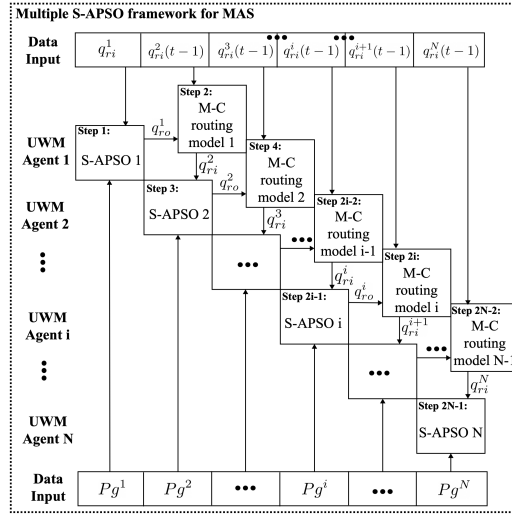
Multiple S-APSO framework for MAS

Data Input

| $q_{ri}^1$ | $q_{ri}^2(t-1)$ | $q_{ri}^3(t-1)$ ••• | $q_{ri}^i(t-1)$ ••• | $q_{ri}^{i+1}(t-1)$ | $q_{ri}^N(t-1)$ |
|---|---|---|---|---|---|

UWM Agent 1

UWM Agent 2

UWM Agent i

UWM Agent N

Step 1: S-APSO 1

$q_{ro}^1$

Step 2: M-C routing model 1

$q_{ri}^2$

$q_{ro}^2$

Step 3: S-APSO 2

Step 4: M-C routing model 2

$q_{ri}^3$

•••

•••

Step 2i-2: M-C routing model i-1

$q_{ri}^i$

$q_{ro}^i$

Step 2i-1: S-APSO i

Step 2i: M-C routing model i

$q_{ri}^{i+1}$

•••

•••

Step 2N-2: M-C routing model N-1

$q_{ri}^N$

Step 2N-1: S-APSO N

Data Input

| $Pg^1$ | $Pg^2$ | ••• | $Pg^i$ | ••• | $Pg^N$ |
|---|---|---|---|---|---|